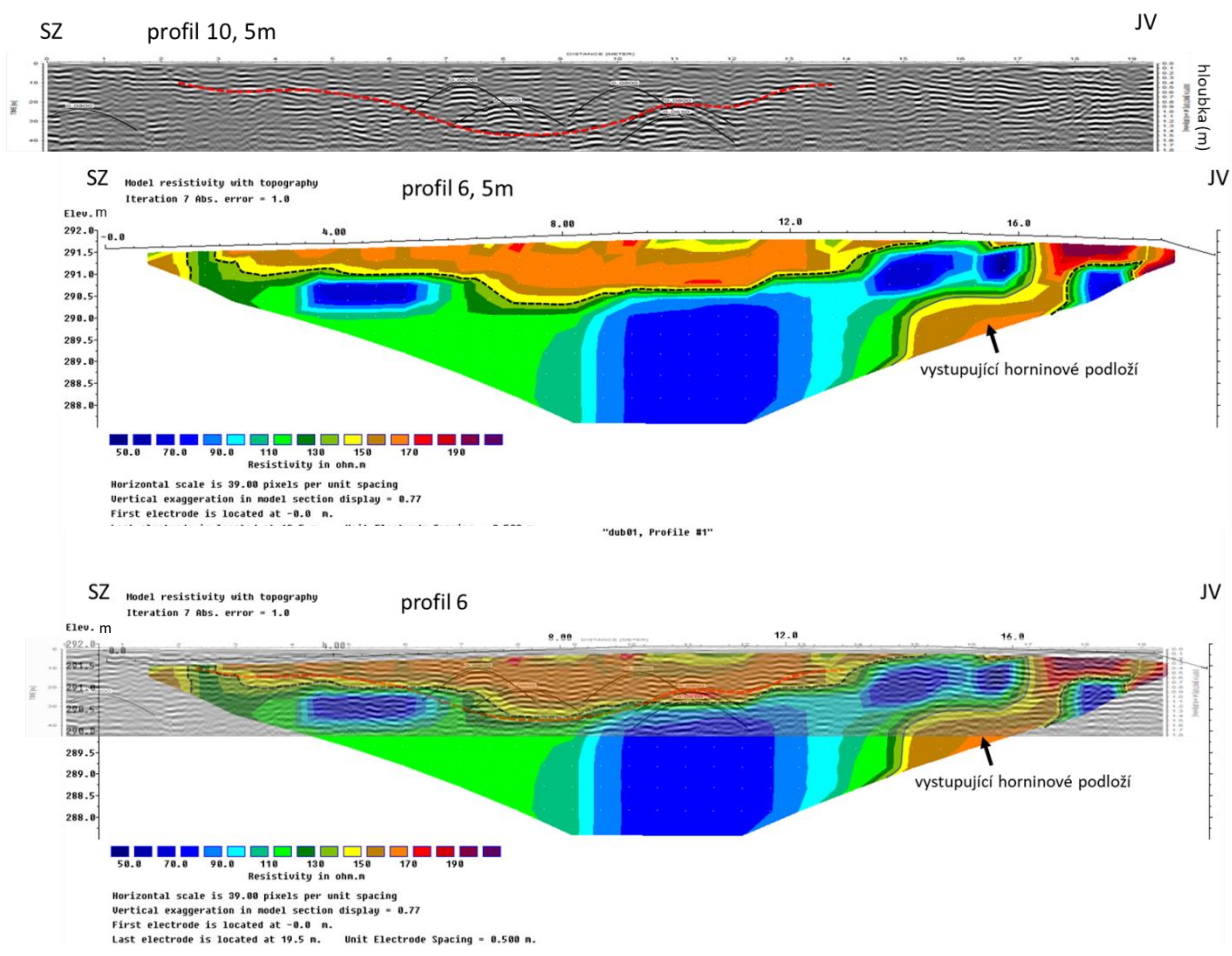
SZ profil 10, 5m JV

DISTANCE (METER)

0 1 2 3 4 5 6 7 8 9 10 11 12 13 14 15 16 17 18 19

hloubka (m)

SZ Model resistivity with topography
Iteration 7 Abs. error = 1.0
profil 6, 5m JV

Elev. m

4.00 8.00 12.0 16.0

292.0 -0.0
291.5
291.0
290.5
290.0
289.5
289.0
288.5
288.0

vystupující horninové podloží

50.0 70.0 90.0 110 130 150 170 190
Resistivity in ohm.m

Horizontal scale is 39.00 pixels per unit spacing
Vertical exaggeration in model section display = 0.77
First electrode is located at -0.0 m.
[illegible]

"dub01, Profile #1"

SZ Model resistivity with topography
Iteration 7 Abs. error = 1.0
profil 6 JV

Elev. m

292.0 -0.0 4.00 8.00 12.0 16.0
291.5
291.0
290.5
290.0
289.5
289.0
288.5
288.0

vystupující horninové podloží

50.0 70.0 90.0 110 130 150 170 190
Resistivity in ohm.m

Horizontal scale is 39.00 pixels per unit spacing
Vertical exaggeration in model section display = 0.77
First electrode is located at -0.0 m.
Last electrode is located at 19.5 m. Unit Electrode Spacing = 0.500 m.